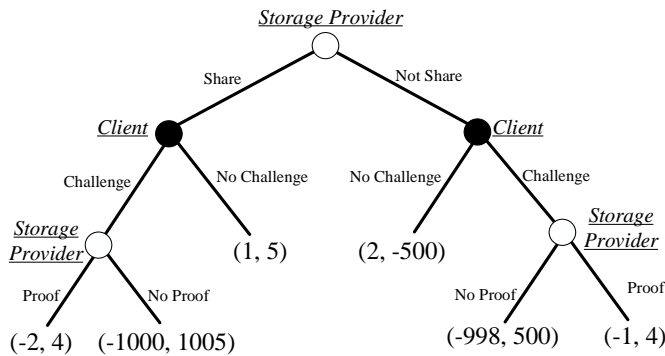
Storage Provider

Share

Not Share

Client

Client

Challenge

No Challenge

No Challenge

Challenge

Storage Provider

(1, 5)

(2, -500)

Storage Provider

Proof

No Proof

No Proof

Proof

(-2, 4)

(-1000, 1005)

(-998, 500)

(-1, 4)